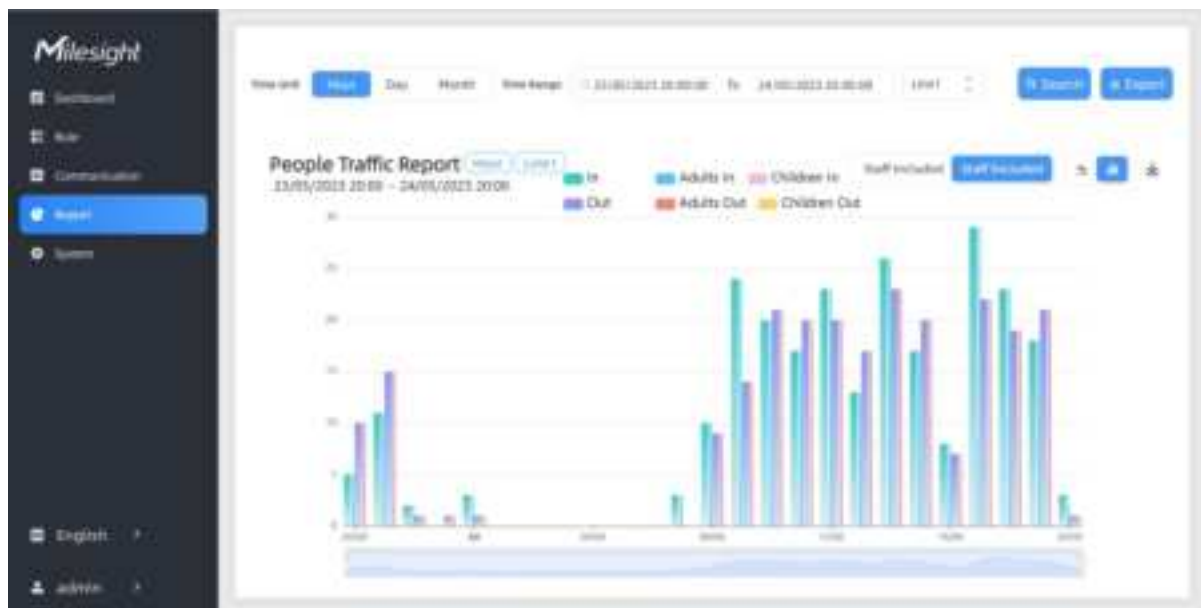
Milesight

Dashboard

Rule

Communication

Report

System

English >

admin >

Time Unit Hour Day Month Time Range 23/05/2023 20:00:00 To 24/05/2023 20:00:00 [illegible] Search Export

People Traffic Report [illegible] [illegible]

23/05/2023 20:00 ~ 24/05/2023 20:00

In Adults In Children In

Out Adults Out Children Out

Staff Included Staff Excluded

30

25

20

15

10

5

0